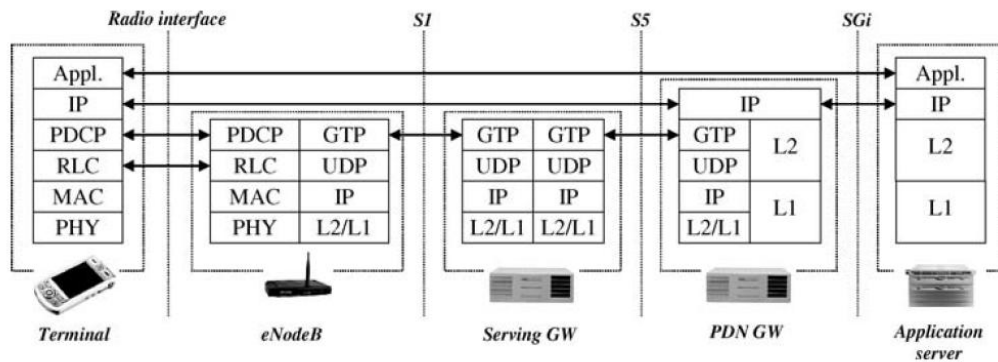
Radio interface

S1

S5

SGi

| Appl. |
|---|
| IP |
| PDCP |
| RLC |
| MAC |
| PHY |

Terminal

| PDCP | GTP |
|---|---|
| RLC | UDP |
| MAC | IP |
| PHY | L2/L1 |

eNodeB

| GTP | GTP |
|---|---|
| UDP | UDP |
| IP | IP |
| L2/L1 | L2/L1 |

Serving GW

| IP | |
|---|---|
| GTP | L2 |
| UDP | L2 |
| IP | L1 |
| L2/L1 | L1 |

PDN GW

| Appl. |
|---|
| IP |
| L2 |
| L1 |

Application server